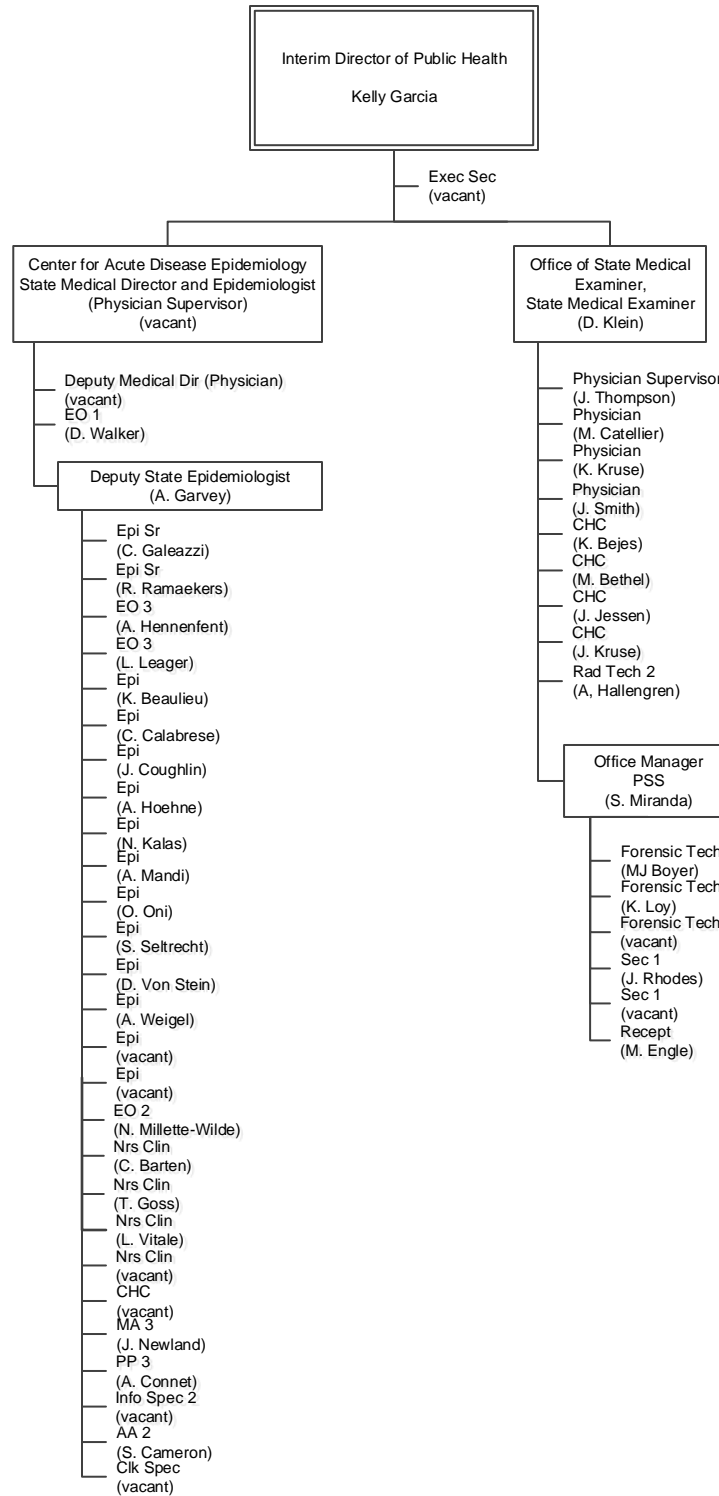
Interim Director of Public Health

Kelly Garcia

Exec Sec
(vacant)

Center for Acute Disease Epidemiology
State Medical Director and Epidemiologist
(Physician Supervisor)
(vacant)

Deputy Medical Dir (Physician)
(vacant)
EO 1
(D. Walker)

Deputy State Epidemiologist
(A. Garvey)

Epi Sr
(C. Galeazzi)
Epi Sr
(R. Ramaekers)
EO 3
(A. Hennenfent)
EO 3
(L. Leager)
Epi
(K. Beaulieu)
Epi
(C. Calabrese)
Epi
(J. Coughlin)
Epi
(A. Hoehne)
Epi
(N. Kalas)
Epi
(A. Mandi)
Epi
(O. Oni)
Epi
(S. Seltrecht)
Epi
(D. Von Stein)
Epi
(A. Weigel)
Epi
(vacant)
Epi
(vacant)
EO 2
(N. Millette-Wilde)
Nrs Clin
(C. Barten)
Nrs Clin
(T. Goss)
Nrs Clin
(L. Vitale)
Nrs Clin
(vacant)
CHC
(vacant)
MA 3
(J. Newland)
PP 3
(A. Connet)
Info Spec 2
(vacant)
AA 2
(S. Cameron)
Clk Spec
(vacant)

Office of State Medical Examiner,
State Medical Examiner
(D. Klein)

Physician Supervisor
(J. Thompson)
Physician
(M. Catellier)
Physician
(K. Kruse)
Physician
(J. Smith)
CHC
(K. Bejes)
CHC
(M. Bethel)
CHC
(J. Jessen)
CHC
(J. Kruse)
Rad Tech 2
(A, Hallengren)

Office Manager
PSS
(S. Miranda)

Forensic Tech
(MJ Boyer)
Forensic Tech
(K. Loy)
Forensic Tech
(vacant)
Sec 1
(J. Rhodes)
Sec 1
(vacant)
Recept
(M. Engle)